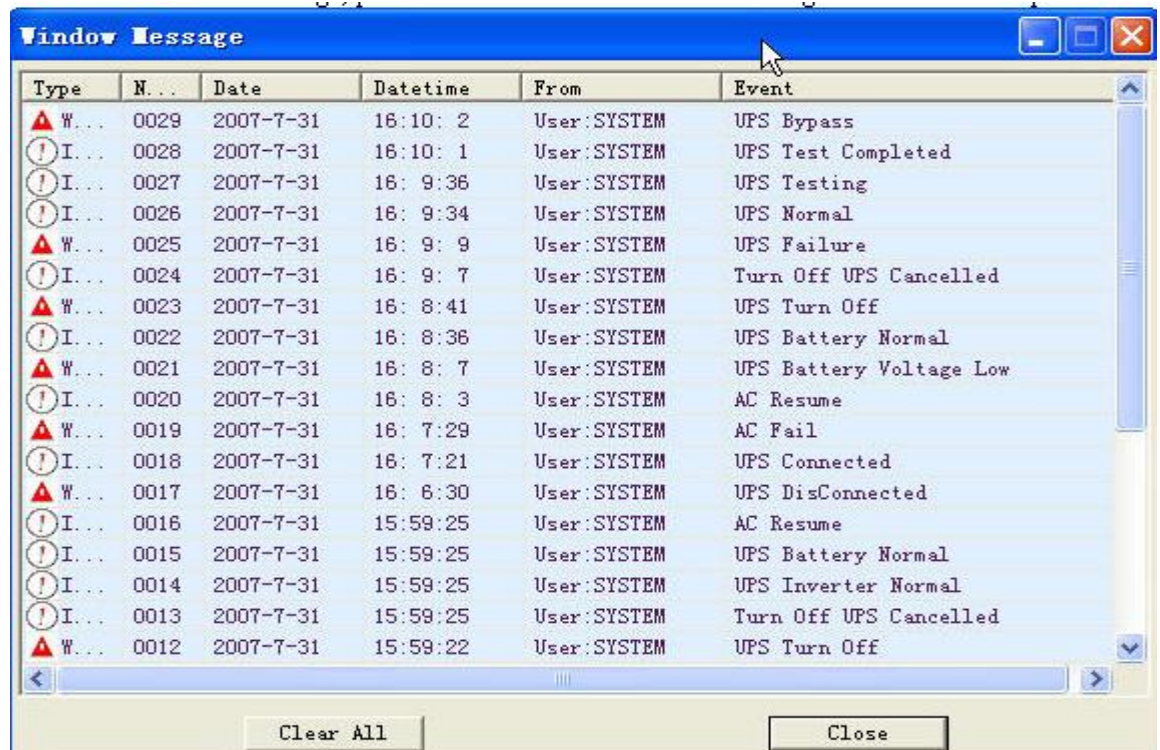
Window Message

| Type | N... | Date | Datetime | From | Event |
|---|---|---|---|---|---|
| W... | 0029 | 2007-7-31 | 16:10: 2 | User:SYSTEM | UPS Bypass |
| I... | 0028 | 2007-7-31 | 16:10: 1 | User:SYSTEM | UPS Test Completed |
| I... | 0027 | 2007-7-31 | 16: 9:36 | User:SYSTEM | UPS Testing |
| I... | 0026 | 2007-7-31 | 16: 9:34 | User:SYSTEM | UPS Normal |
| W... | 0025 | 2007-7-31 | 16: 9: 9 | User:SYSTEM | UPS Failure |
| I... | 0024 | 2007-7-31 | 16: 9: 7 | User:SYSTEM | Turn Off UPS Cancelled |
| W... | 0023 | 2007-7-31 | 16: 8:41 | User:SYSTEM | UPS Turn Off |
| I... | 0022 | 2007-7-31 | 16: 8:36 | User:SYSTEM | UPS Battery Normal |
| W... | 0021 | 2007-7-31 | 16: 8: 7 | User:SYSTEM | UPS Battery Voltage Low |
| I... | 0020 | 2007-7-31 | 16: 8: 3 | User:SYSTEM | AC Resume |
| W... | 0019 | 2007-7-31 | 16: 7:29 | User:SYSTEM | AC Fail |
| I... | 0018 | 2007-7-31 | 16: 7:21 | User:SYSTEM | UPS Connected |
| W... | 0017 | 2007-7-31 | 16: 6:30 | User:SYSTEM | UPS DisConnected |
| I... | 0016 | 2007-7-31 | 15:59:25 | User:SYSTEM | AC Resume |
| I... | 0015 | 2007-7-31 | 15:59:25 | User:SYSTEM | UPS Battery Normal |
| I... | 0014 | 2007-7-31 | 15:59:25 | User:SYSTEM | UPS Inverter Normal |
| I... | 0013 | 2007-7-31 | 15:59:25 | User:SYSTEM | Turn Off UPS Cancelled |
| W... | 0012 | 2007-7-31 | 15:59:22 | User:SYSTEM | UPS Turn Off |

Clear All

Close